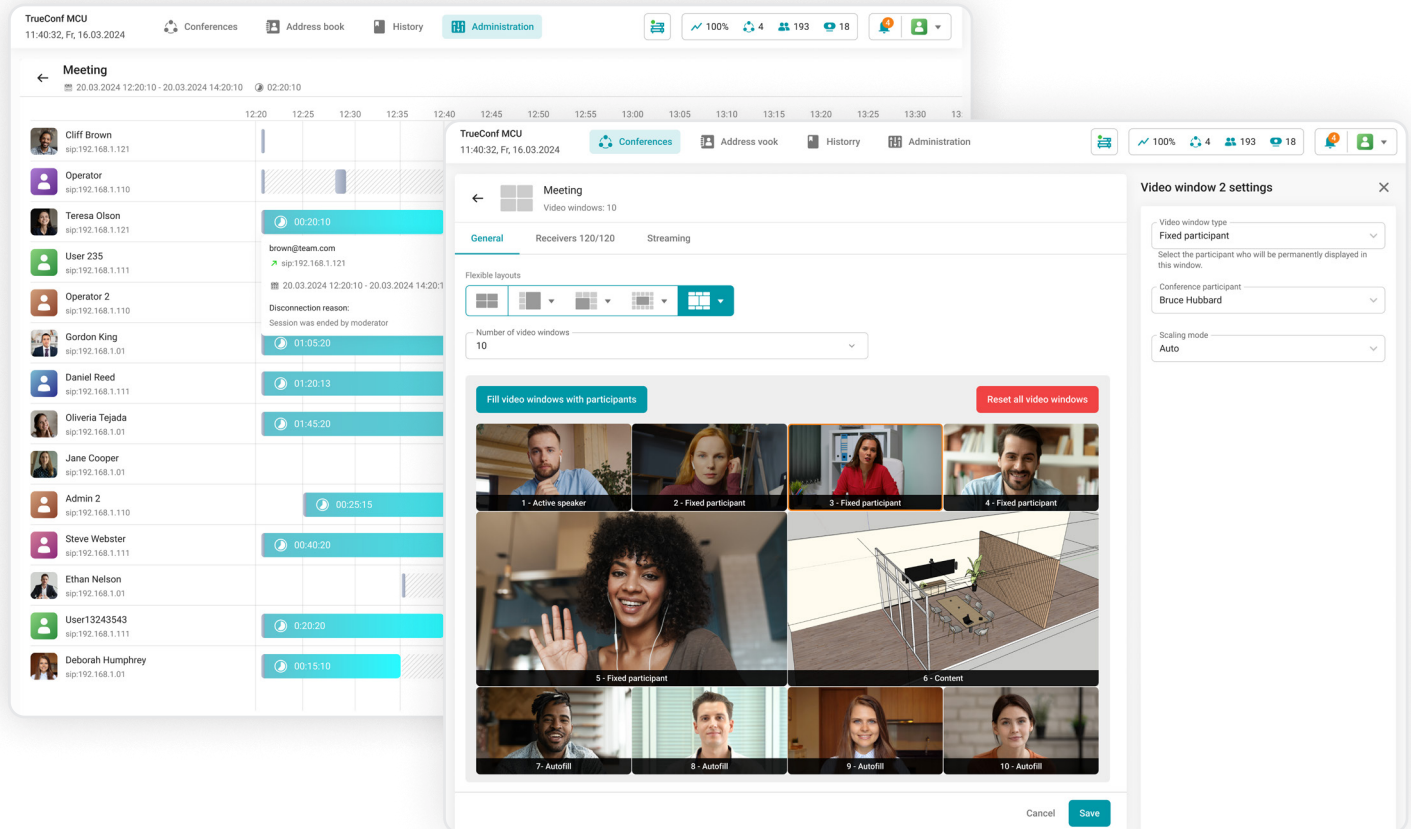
TrueConf MCU
11:40:32, Fr, 16.03.2024

Conferences
Address book
History
Administration

100%
4
193
18
4

Meeting
20.03.2024 12:20:10 - 20.03.2024 14:20:10
02:20:10

12:20 12:25 12:30 12:35 12:40 12:45 12:50 12:55 13:00 13:05 13:10 13:15 13:20 13:25 13:30 13

Cliff Brown
sip:192.168.1.121

Operator
sip:192.168.1.110

Teresa Olson
sip:192.168.1.121
00:20:10

brown@team.com
sip:192.168.1.121
20.03.2024 12:20:10 - 20.03.2024 14:20:1
Disconnection reason:
Session was ended by moderator

User 235
sip:192.168.1.111

Operator 2
sip:192.168.1.110

Gordon King
sip:192.168.1.01
01:05:20

Daniel Reed
sip:192.168.1.111
01:20:13

Oliveria Tejada
sip:192.168.1.01
01:45:20

Jane Cooper
sip:192.168.1.01

Admin 2
sip:192.168.1.110
00:25:15

Steve Webster
sip:192.168.1.111
00:40:20

Ethan Nelson
sip:192.168.1.01

User13243543
sip:192.168.1.111
0:20:20

Deborah Humphrey
sip:192.168.1.01
00:15:10

TrueConf MCU
11:40:32, Fr, 16.03.2024

Conferences
Address vook
History
Administration

100%
4
193
18
4

Meeting
Video windows: 10

General
Receivers 120/120
Streaming

Flexible layouts

Number of video windows
10

Fill video windows with participants
Reset all video windows

1 - Active speaker
2 - Fixed participant
3 - Fixed participant
4 - Fixed participant
5 - Fixed participant
6 - Content
7- Autofill
8 - Autofill
9 - Autofill
10 - Autofill

Cancel
Save

Video window 2 settings

Video window type
Fixed participant
Select the participant who will be permanently displayed in this window.

Conference participant
Bruce Hubbard

Scaling mode
Auto